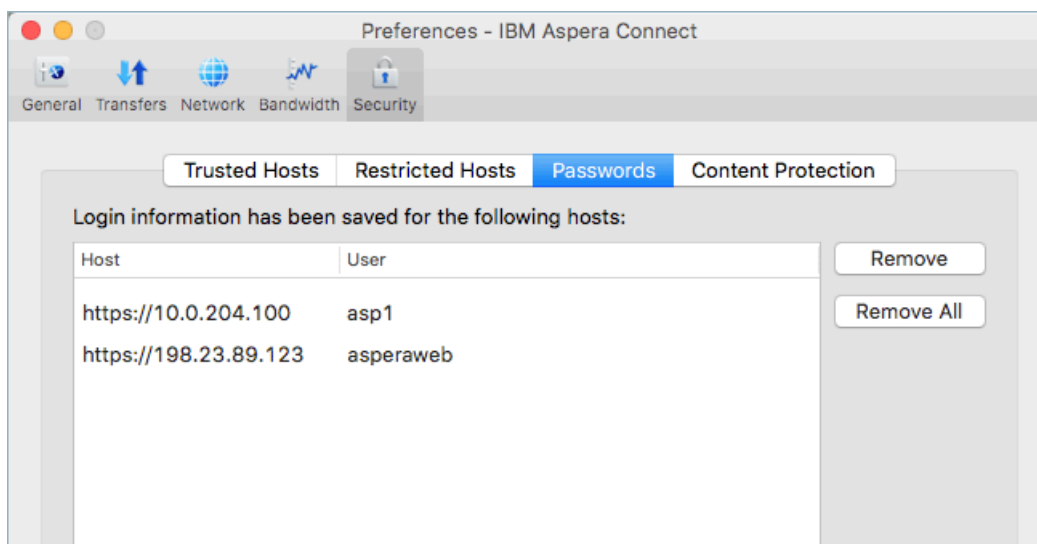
Preferences - IBM Aspera Connect

General Transfers Network Bandwidth Security

Trusted Hosts Restricted Hosts Passwords Content Protection

Login information has been saved for the following hosts:

| Host | User |
|---|---|
| https://10.0.204.100 | asp1 |
| https://198.23.89.123 | asperaweb |

Remove

Remove All